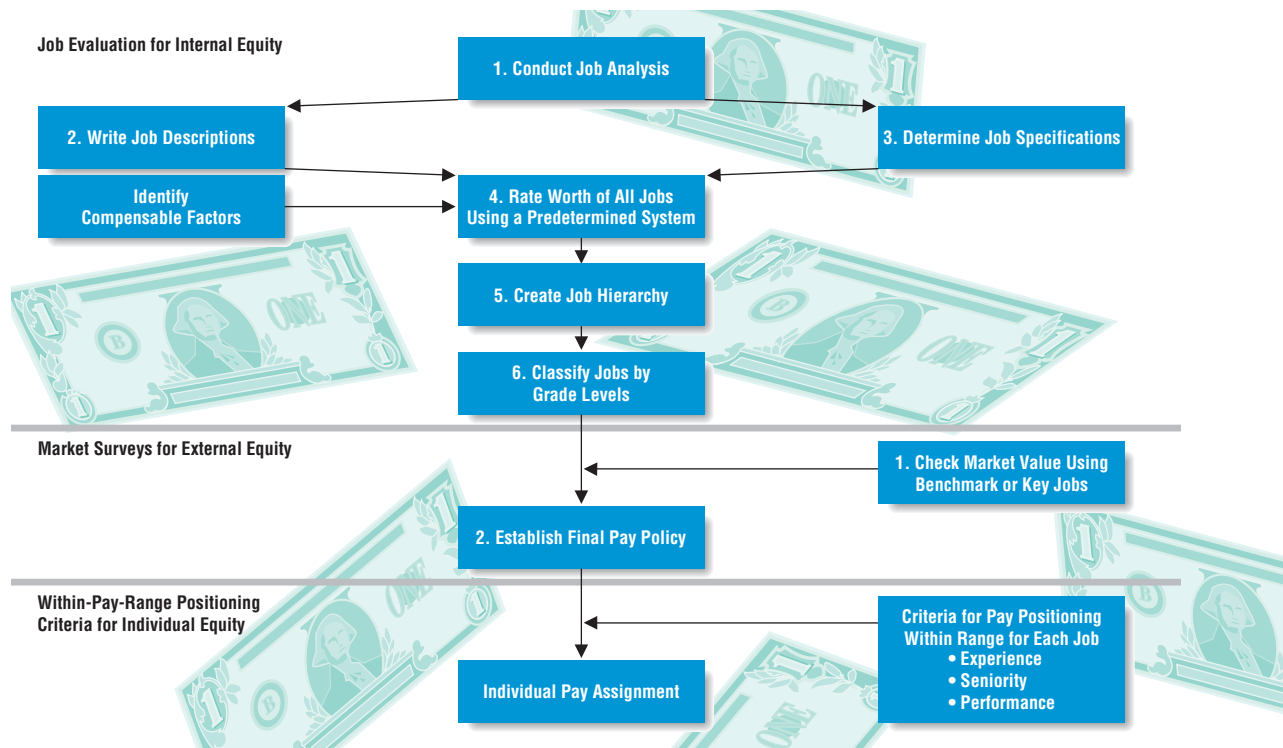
Job Evaluation for Internal Equity

1. Conduct Job Analysis

2. Write Job Descriptions

3. Determine Job Specifications

Identify Compensable Factors

4. Rate Worth of All Jobs Using a Predetermined System

5. Create Job Hierarchy

6. Classify Jobs by Grade Levels

Market Surveys for External Equity

1. Check Market Value Using Benchmark or Key Jobs

2. Establish Final Pay Policy

Within-Pay-Range Positioning Criteria for Individual Equity

Criteria for Pay Positioning Within Range for Each Job
• Experience
• Seniority
• Performance

Individual Pay Assignment